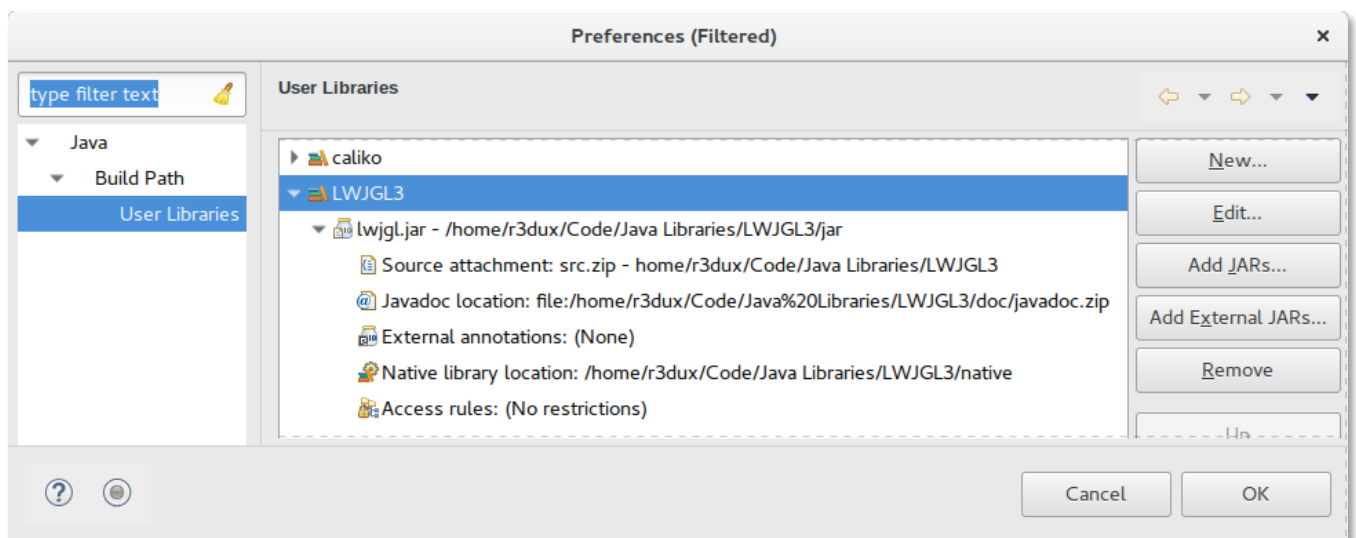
Preferences (Filtered)

×

type filter text

Java

Build Path

User Libraries

User Libraries

caliko

LWJGL3

lwjgl.jar - /home/r3dux/Code/Java Libraries/LWJGL3/jar

Source attachment: src.zip - home/r3dux/Code/Java Libraries/LWJGL3

Javadoc location: file:/home/r3dux/Code/Java%20Libraries/LWJGL3/doc/javadoc.zip

External annotations: (None)

Native library location: /home/r3dux/Code/Java Libraries/LWJGL3/native

Access rules: (No restrictions)

New...

Edit...

Add JARs...

Add External JARs...

Remove

Up

Cancel

OK